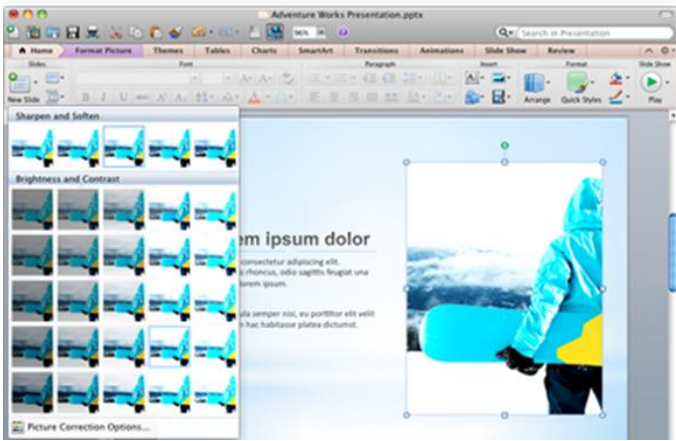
Adventure Works Presentation.pptx

Search in Presentation

Home | Format Picture | Themes | Tables | Charts | SmartArt | Transitions | Animations | Slide Show | Review

Slides | Font | Paragraph | Insert | Format | Slide Show

New Slide | Arrange | Quick Styles | Play

96%

Sharpen and Soften

Brightness and Contrast

Picture Correction Options...

em ipsum dolor

consectetur adipiscing elit. s rhoncus, odio sagittis feugiat una orem ipsum

sla semper nisi, eu porttitor elit velit in hac habitasse platea dictumst.